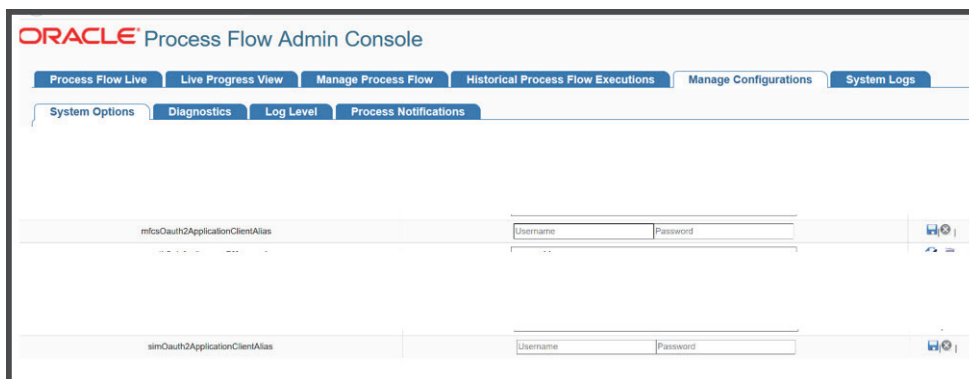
ORACLE Process Flow Admin Console

Process Flow Live | Live Progress View | Manage Process Flow | Historical Process Flow Executions | Manage Configurations | System Logs

System Options | Diagnostics | Log Level | Process Notifications

mfcsOauth2ApplicationClientAlias | Username | Password

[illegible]

simOauth2ApplicationClientAlias | Username | Password